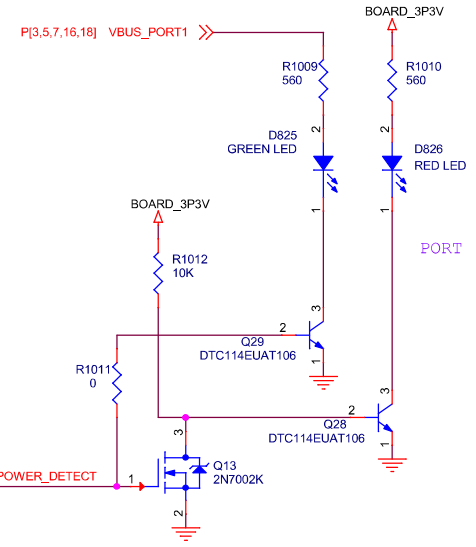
P[3,5,7,16,18] VBUS_PORT1

BOARD_3P3V

R1009
560

R1010
560

2

2

D825
GREEN LED

D826
RED LED

1

1

BOARD_3P3V

PORT

R1012
10K

3

2

Q29
DTC114EUAT106

1

R1011
0

3

2

Q28
DTC114EUAT106

1

3

POWER_DETECT

1

Q13
2N7002K

2